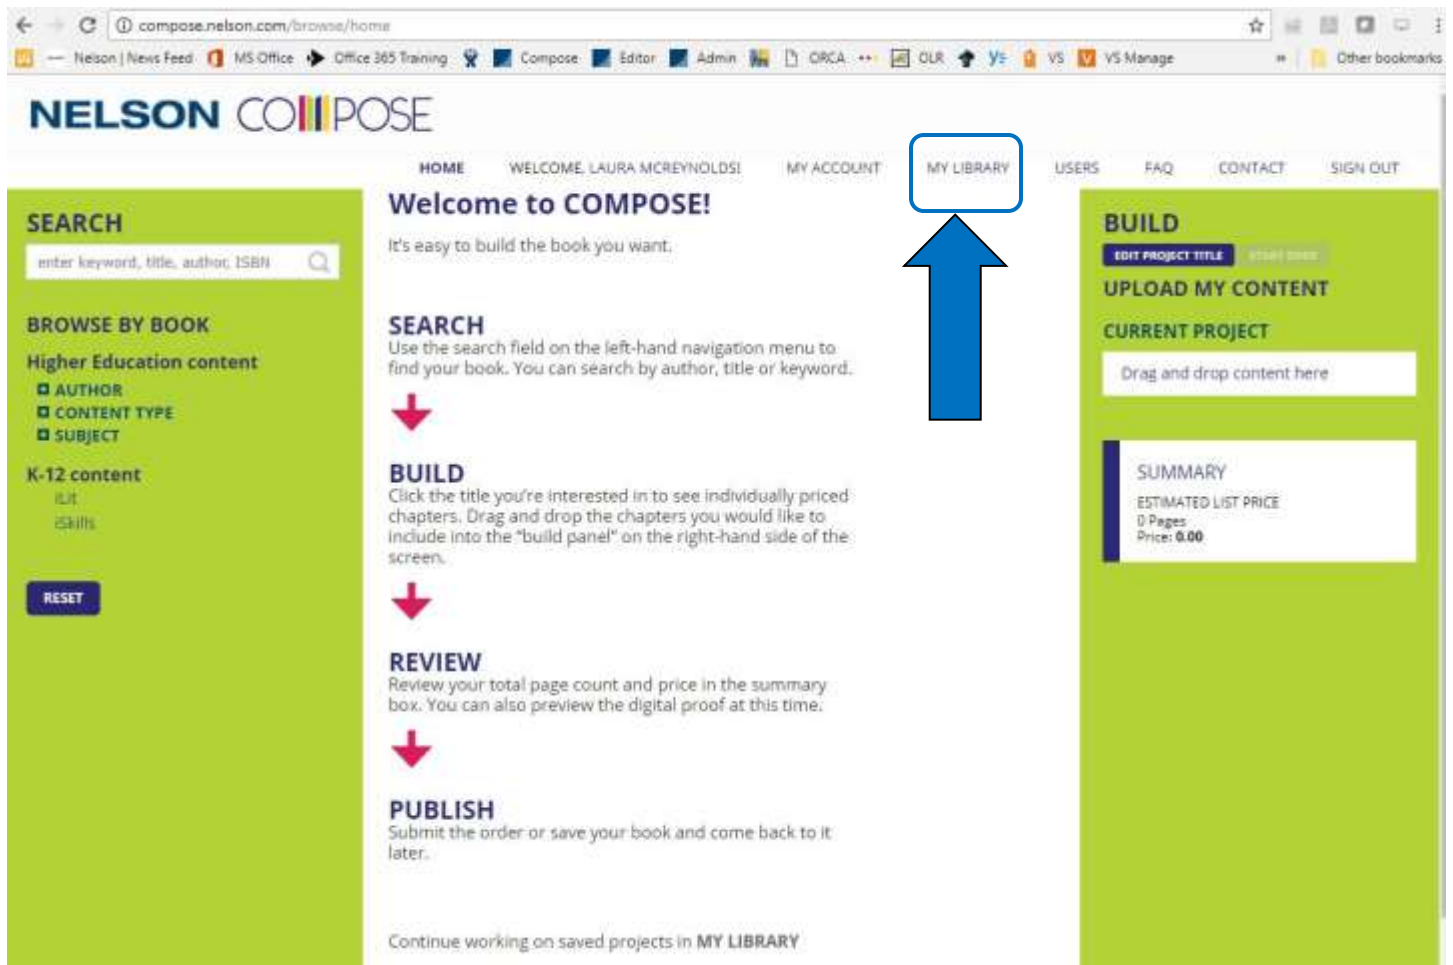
compose.nelson.com/browse/home

Nelson | News Feed MS Office Office 365 Training Compose Editor Admin ORCA OLR VS VS Manage Other bookmarks

NELSON COMPOSE

HOME WELCOME, LAURA MCREYNOLDS! MY ACCOUNT MY LIBRARY USERS FAQ CONTACT SIGN OUT

SEARCH

enter keyword, title, author, ISBN

BROWSE BY BOOK

Higher Education content

AUTHOR
CONTENT TYPE
SUBJECT

K-12 content

iLit
iSkills

RESET

Welcome to COMPOSE!

It's easy to build the book you want.

SEARCH
Use the search field on the left-hand navigation menu to find your book. You can search by author, title or keyword.

BUILD
Click the title you're interested in to see individually priced chapters. Drag and drop the chapters you would like to include into the "build panel" on the right-hand side of the screen.

REVIEW
Review your total page count and price in the summary box. You can also preview the digital proof at this time.

PUBLISH
Submit the order or save your book and come back to it later.

Continue working on saved projects in MY LIBRARY

BUILD

EDIT PROJECT TITLE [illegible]

UPLOAD MY CONTENT

CURRENT PROJECT

Drag and drop content here

SUMMARY

ESTIMATED LIST PRICE
0 Pages
Price: 0.00